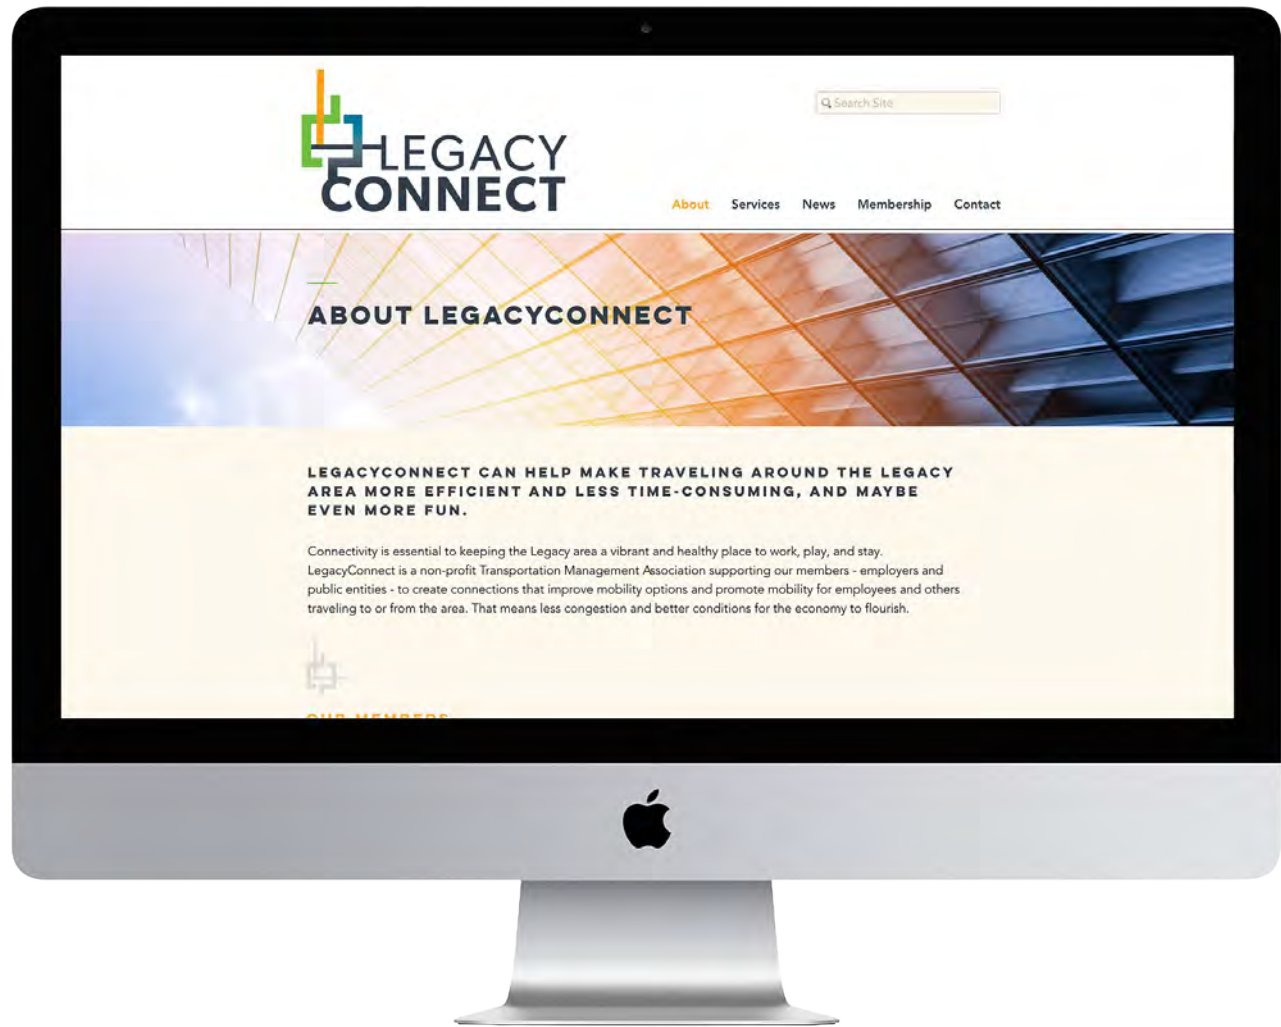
LEGACY CONNECT

Search Site

About Services News Membership Contact

ABOUT LEGACYCONNECT

LEGACYCONNECT CAN HELP MAKE TRAVELING AROUND THE LEGACY AREA MORE EFFICIENT AND LESS TIME-CONSUMING, AND MAYBE EVEN MORE FUN.

Connectivity is essential to keeping the Legacy area a vibrant and healthy place to work, play, and stay. LegacyConnect is a non-profit Transportation Management Association supporting our members - employers and public entities - to create connections that improve mobility options and promote mobility for employees and others traveling to or from the area. That means less congestion and better conditions for the economy to flourish.

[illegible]